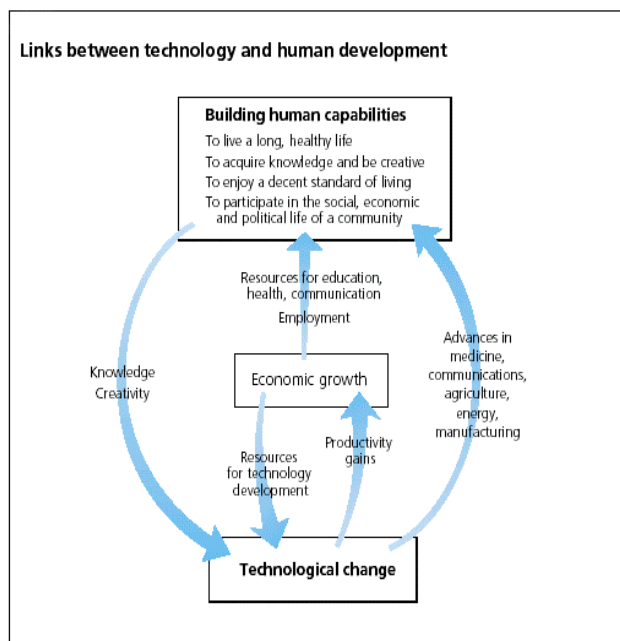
Links between technology and human development

Building human capabilities
To live a long, healthy life
To acquire knowledge and be creative
To enjoy a decent standard of living
To participate in the social, economic and political life of a community

Resources for education, health, communication
Employment

Knowledge
Creativity

Economic growth

Advances in medicine, communications, agriculture, energy, manufacturing

Resources for technology development

Productivity gains

Technological change